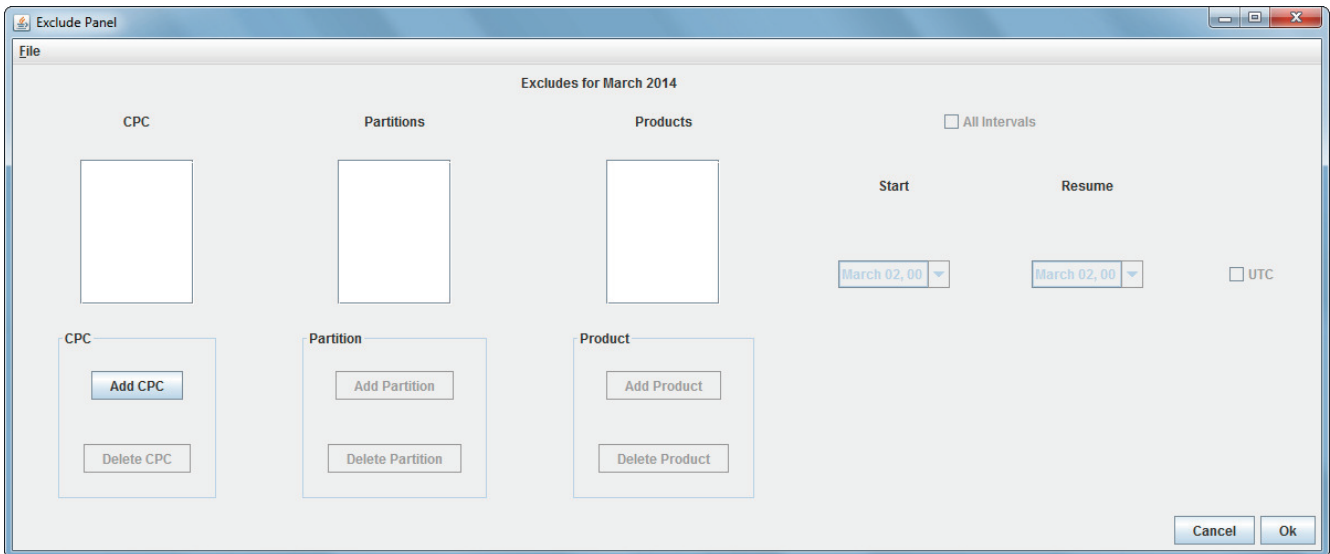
Exclude Panel

File

Excludes for March 2014

CPC

Partitions

Products

All Intervals

Start

Resume

March 02, 00

March 02, 00

UTC

CPC

Add CPC

Delete CPC

Partition

Add Partition

Delete Partition

Product

Add Product

Delete Product

Cancel

Ok